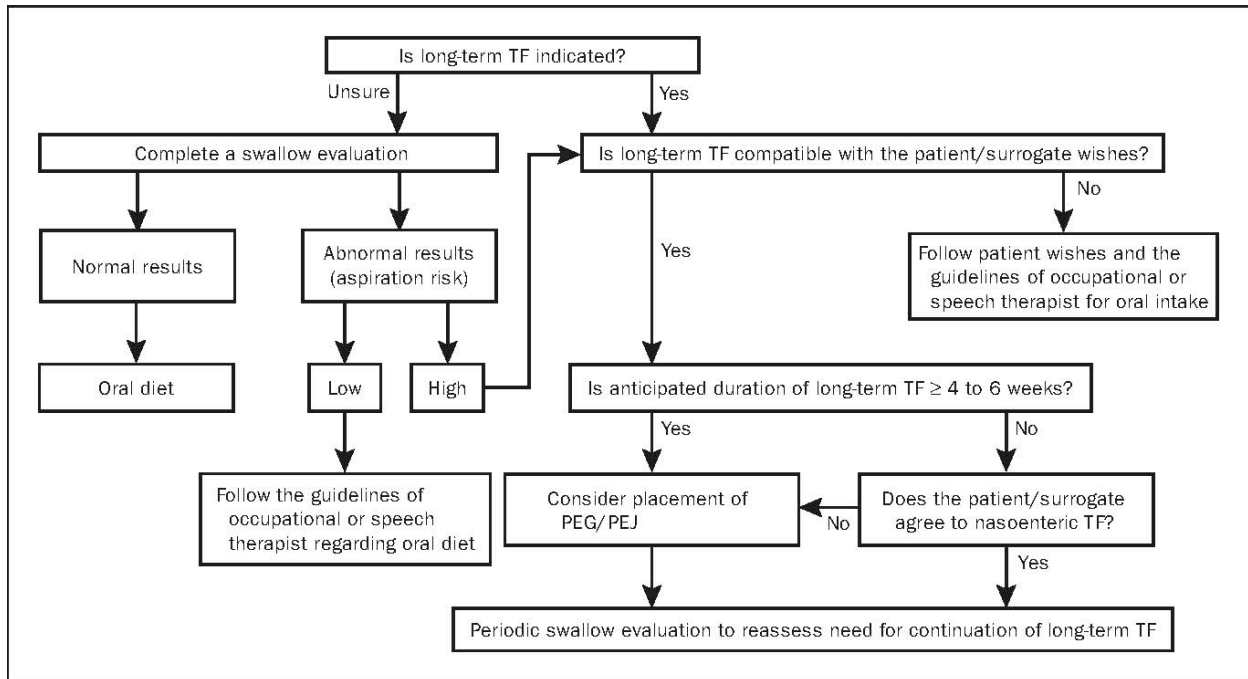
Is long-term TF indicated?

Unsure

Yes

Complete a swallow evaluation

Is long-term TF compatible with the patient/surrogate wishes?

No

Normal results

Abnormal results (aspiration risk)

Yes

Follow patient wishes and the guidelines of occupational or speech therapist for oral intake

Oral diet

Low

High

Is anticipated duration of long-term TF $\geq$ 4 to 6 weeks?

Yes

No

Follow the guidelines of occupational or speech therapist regarding oral diet

Consider placement of PEG/PEJ

No

Does the patient/surrogate agree to nasoenteric TF?

Yes

Periodic swallow evaluation to reassess need for continuation of long-term TF